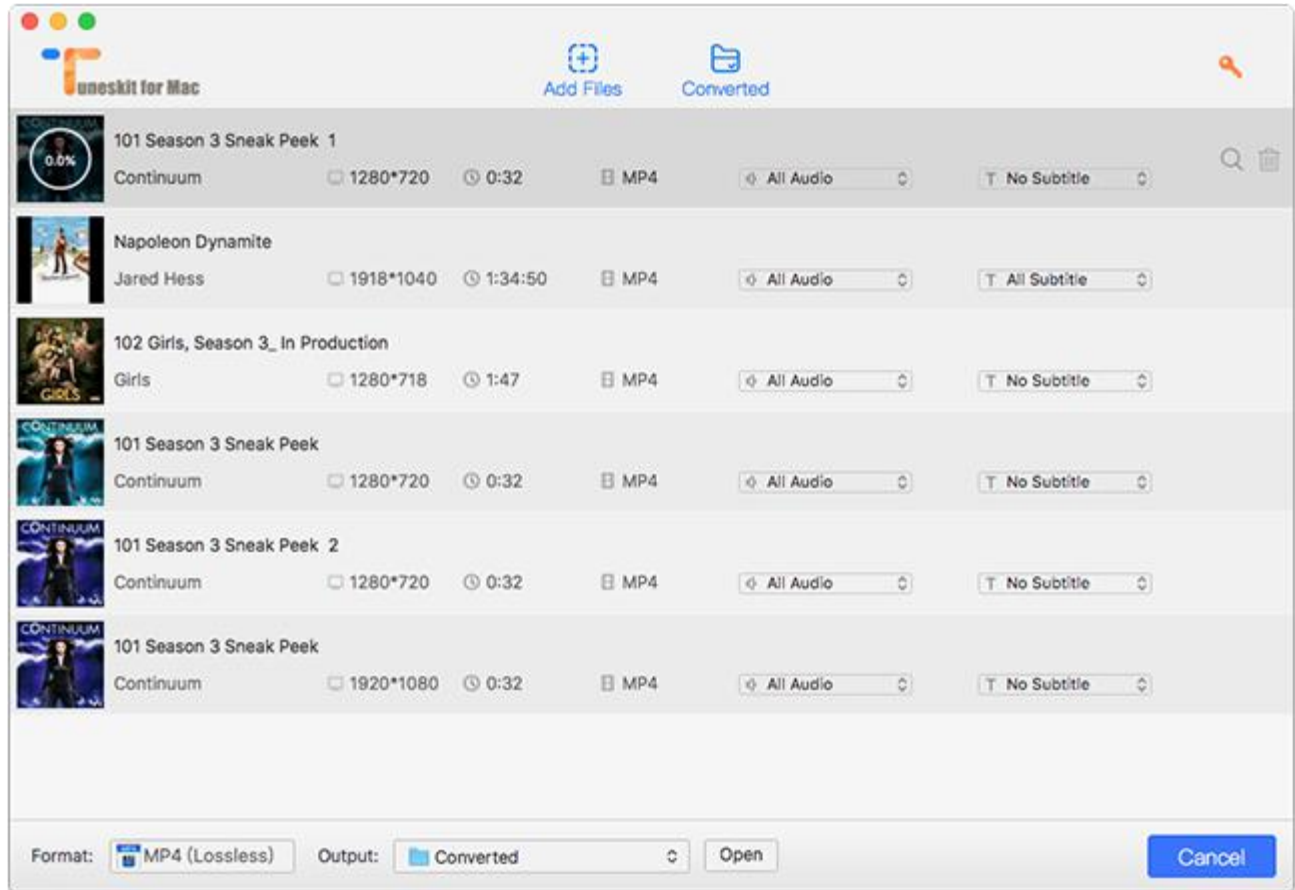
Tuneskit for Mac

Add Files

Converted

CONTINUUM
0.0%
101 Season 3 Sneak Peek 1
Continuum
1280*720
0:32
MP4
All Audio
No Subtitle

Napoleon Dynamite
Jared Hess
1918*1040
1:34:50
MP4
All Audio
All Subtitle

GIRLS
102 Girls, Season 3_ In Production
Girls
1280*718
1:47
MP4
All Audio
No Subtitle

CONTINUUM
101 Season 3 Sneak Peek
Continuum
1280*720
0:32
MP4
All Audio
No Subtitle

CONTINUUM
101 Season 3 Sneak Peek 2
Continuum
1280*720
0:32
MP4
All Audio
No Subtitle

CONTINUUM
101 Season 3 Sneak Peek
Continuum
1920*1080
0:32
MP4
All Audio
No Subtitle

Format: MP4 (Lossless) Output: Converted Open Cancel